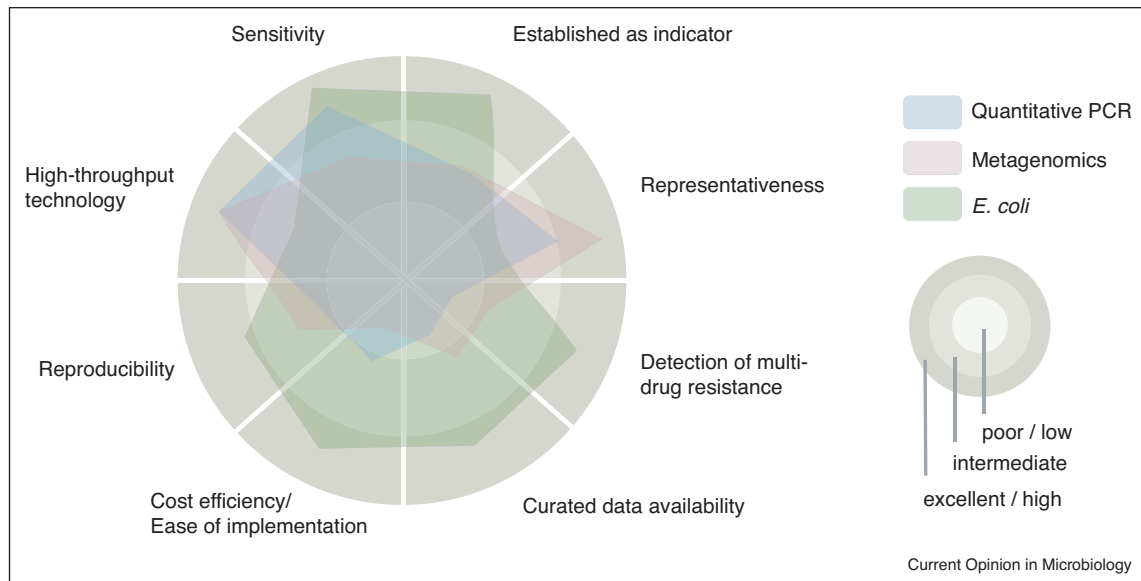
Sensitivity

Established as indicator

High-throughput technology

Representativeness

Reproducibility

Detection of multi-drug resistance

Cost efficiency/ Ease of implementation

Curated data availability

Quantitative PCR

Metagenomics

*E. coli*

poor / low

intermediate

excellent / high

Current Opinion in Microbiology